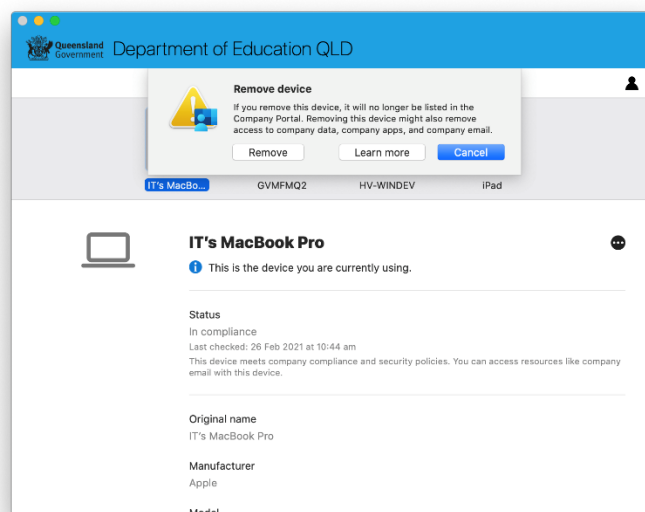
Queensland Government
Department of Education QLD

Remove device
If you remove this device, it will no longer be listed in the Company Portal. Removing this device might also remove access to company data, company apps, and company email.

Remove
Learn more
Cancel

IT's MacBo...
GVMFMQ2
HV-WINDEV
iPad

IT's MacBook Pro
This is the device you are currently using.

Status
In compliance
Last checked: 26 Feb 2021 at 10:44 am
This device meets company compliance and security policies. You can access resources like company email with this device.

Original name
IT's MacBook Pro

Manufacturer
Apple

Model